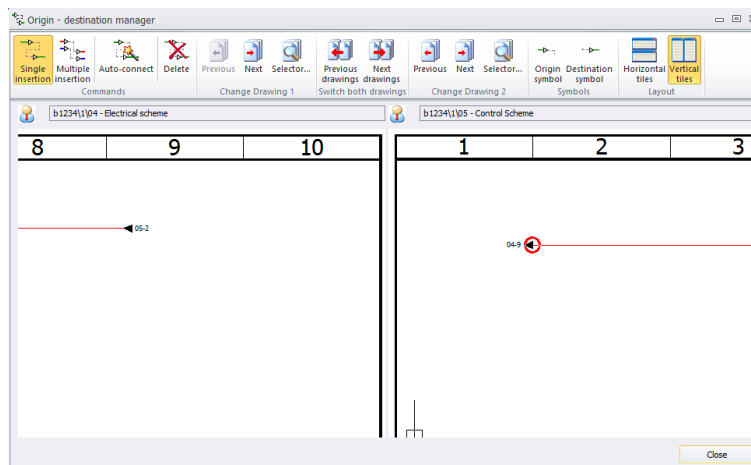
Origin - destination manager

Single insertion
Multiple insertion
Auto-connect
Delete
Commands
Previous
Next
Selector...
Change Drawing 1
Previous drawings
Next drawings
Switch both drawings
Previous
Next
Selector...
Change Drawing 2
Origin symbol
Destination symbol
Symbols
Horizontal tiles
Vertical tiles
Layout

b1234\1\04 - Electrical scheme

b1234\1\05 - Control Scheme

| 8 | 9 | 10 |
|---|---|---|

05-2

| 1 | 2 | 3 |
|---|---|---|

04-9

Close